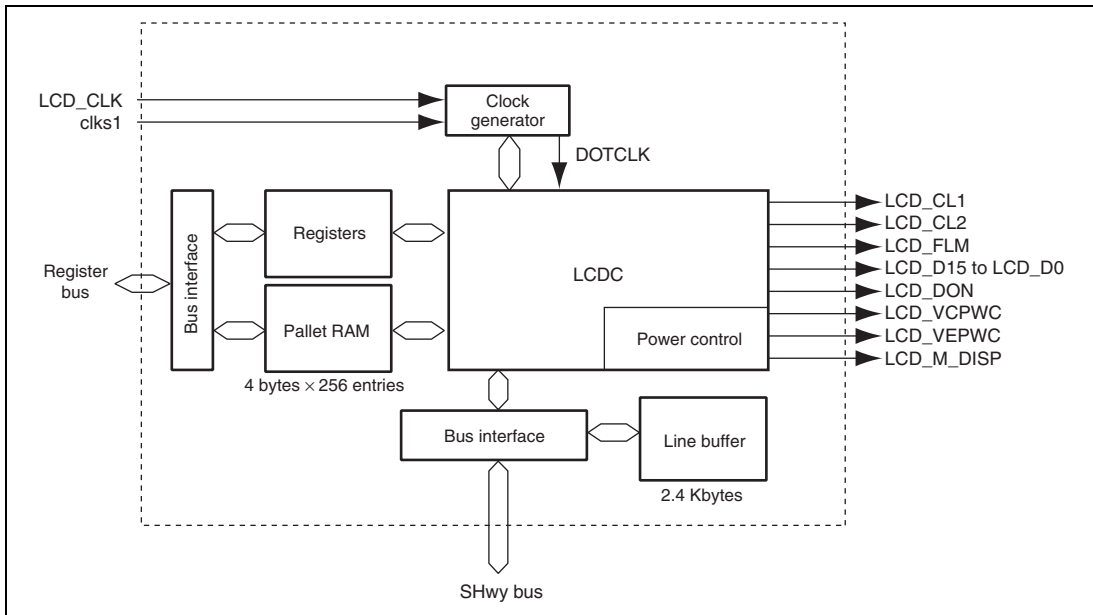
LCD_CLK
clks1
Clock generator
DOTCLK
Register bus
Bus interface
Registers
Pallet RAM
4 bytes $\times$ 256 entries
LCDC
Power control
LCD_CL1
LCD_CL2
LCD_FLM
LCD_D15 to LCD_D0
LCD_DON
LCD_VCPWC
LCD_VEPWC
LCD_M_DISP
Bus interface
Line buffer
2.4 Kbytes
SHwy bus